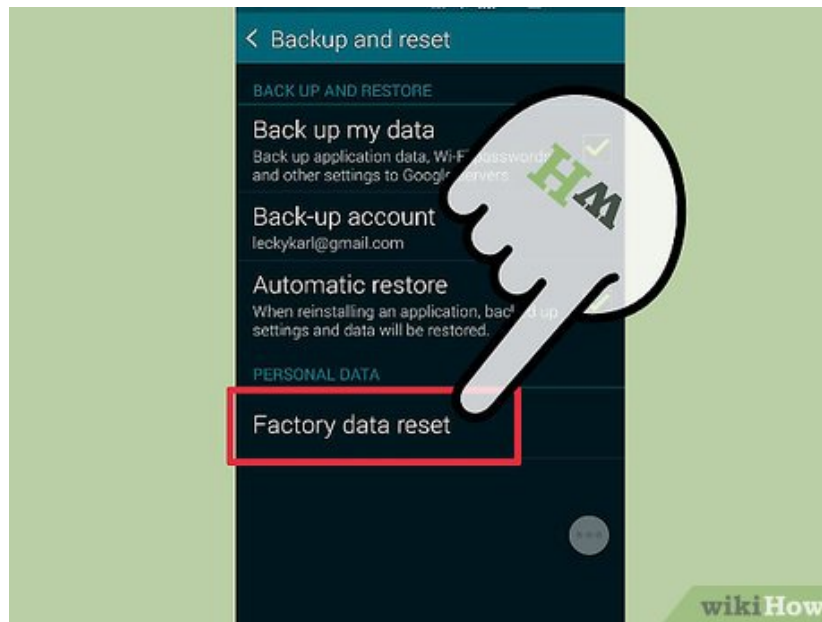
< Backup and reset

BACK UP AND RESTORE

Back up my data
Back up application data, Wi-Fi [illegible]sswords and other settings to Google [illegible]ervers

Back-up account
leckykarl@gmail.com

Automatic restore
When reinstalling an application, bac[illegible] up settings and data will be restored.

PERSONAL DATA

Factory data reset

wH

wikiHow